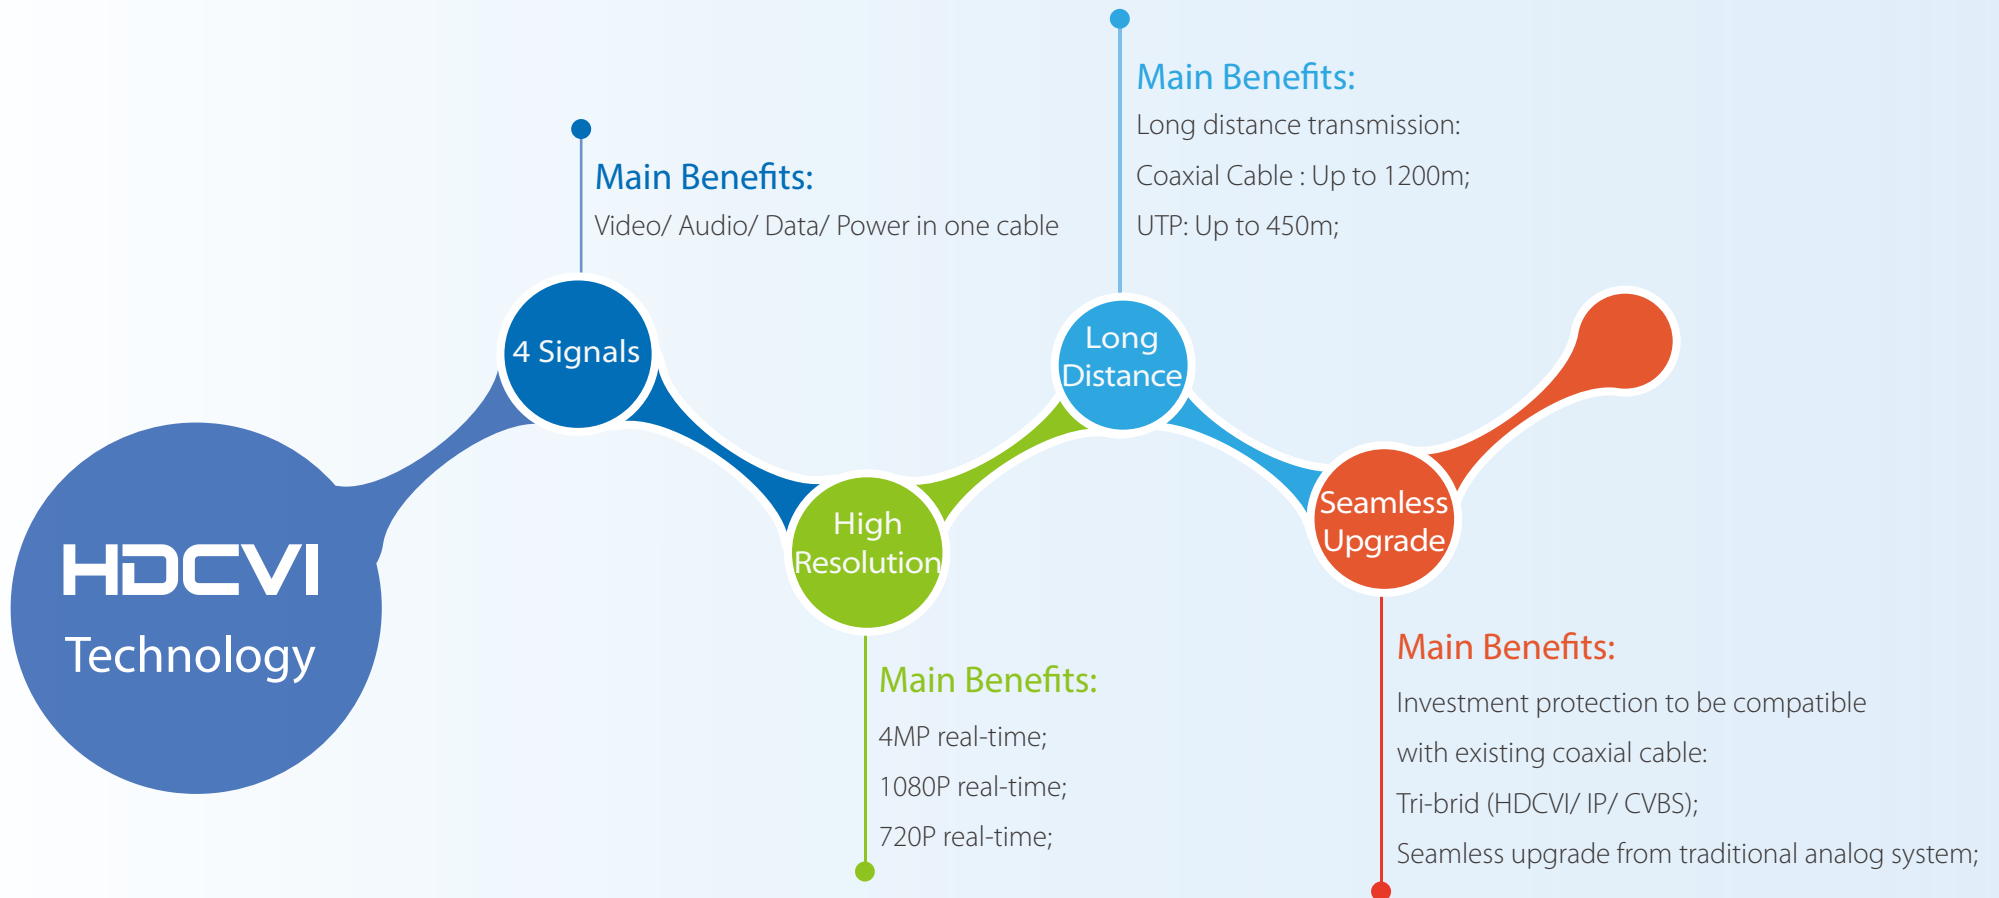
HDCVI
Technology

4 Signals

Main Benefits:
Video/ Audio/ Data/ Power in one cable

High Resolution

Main Benefits:
4MP real-time;
1080P real-time;
720P real-time;

Long Distance

Main Benefits:
Long distance transmission:
Coaxial Cable : Up to 1200m;
UTP: Up to 450m;

Seamless Upgrade

Main Benefits:
Investment protection to be compatible with existing coaxial cable:
Tri-brid (HDCVI/ IP/ CVBS);
Seamless upgrade from traditional analog system;